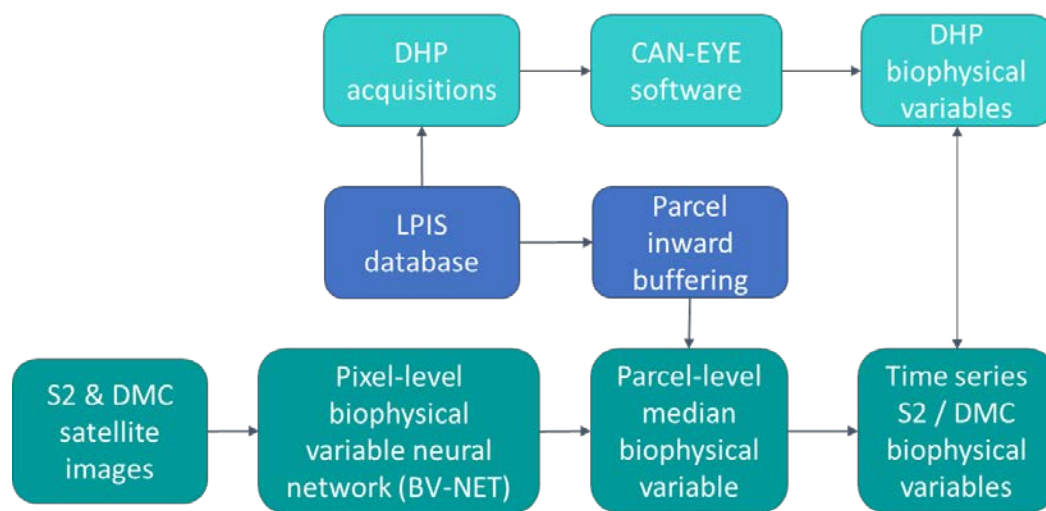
DHP acquisitions

CAN-EYE software

DHP biophysical variables

LPIS database

Parcel inward buffering

S2 & DMC satellite images

Pixel-level biophysical variable neural network (BV-NET)

Parcel-level median biophysical variable

Time series S2 / DMC biophysical variables